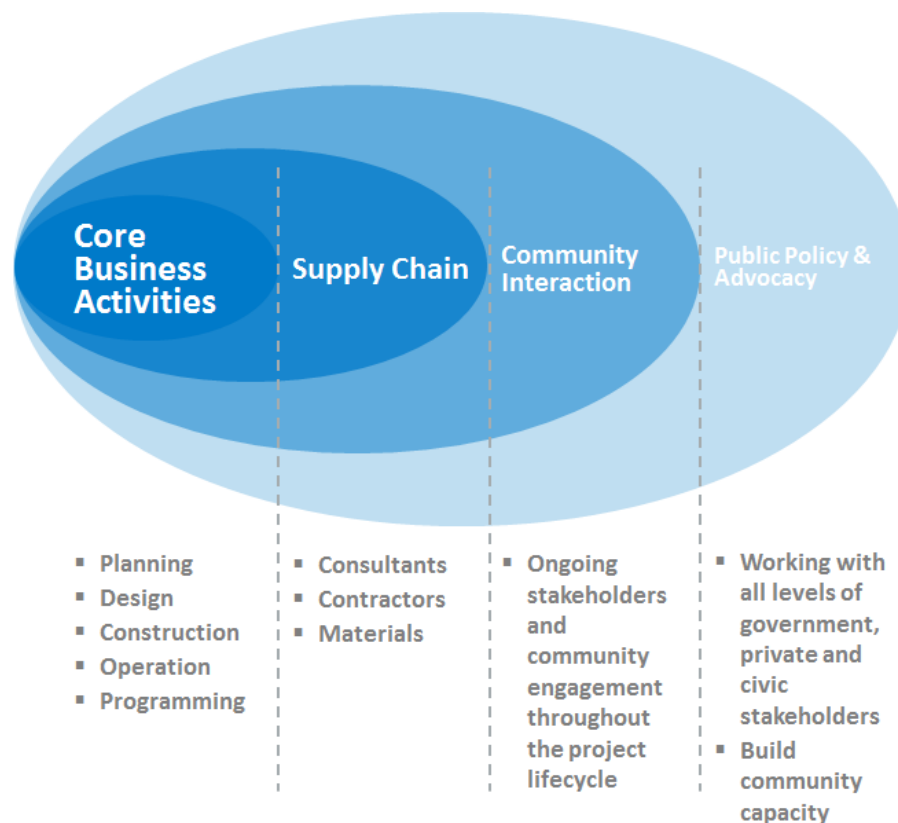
Core Business Activities

Supply Chain

Community Interaction

Public Policy & Advocacy

- Planning
- Design
- Construction
- Operation
- Programming

- Consultants
- Contractors
- Materials

- Ongoing stakeholders and community engagement throughout the project lifecycle

- Working with all levels of government, private and civic stakeholders
- Build community capacity